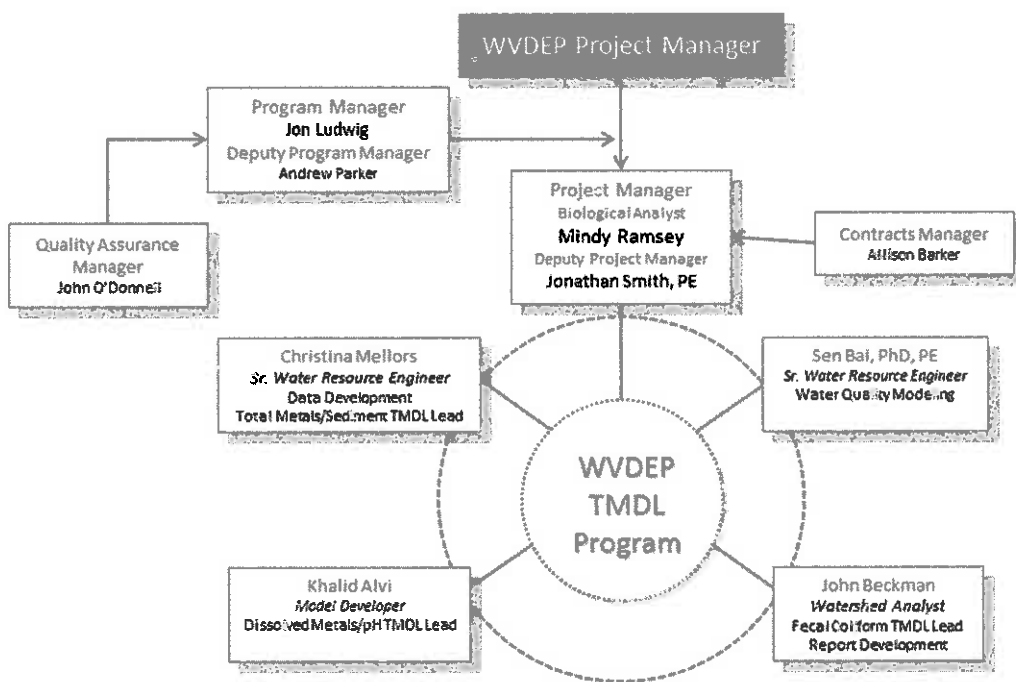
WVDEP Project Manager

Program Manager
Jon Ludwig
Deputy Program Manager
Andrew Parker

Quality Assurance Manager
John O'Donnell

Project Manager
Biological Analyst
Mindy Ramsey
Deputy Project Manager
Jonathan Smith, PE

Contracts Manager
Allison Barker

Christina Mellors
Sr. Water Resource Engineer
Data Development
Total Metals/Sediment TMDL Lead

Sen Bai, PhD, PE
Sr. Water Resource Engineer
Water Quality Modeling

WVDEP
TMDL
Program

Khalid Alvi
Model Developer
Dissolved Metals/pH TMDL Lead

John Beckman
Watershed Analyst
Fecal Coliform TMDL Lead
Report Development